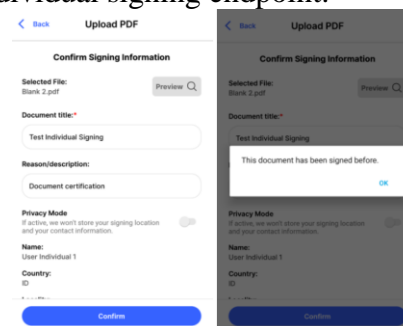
ividual signing endpoint.

Back Upload PDF

Confirm Signing Information

Selected File:
Blank 2.pdf

Preview

Document title:*

Test Individual Signing

Reason/description:

Document certification

Privacy Mode
If active, we won't store your signing location and your contact information.

Name:
User Individual 1

Country:
ID

Confirm

Back Upload PDF

Confirm Signing Information

Selected File:
Blank 2.pdf

Preview

Document title:*

Test Individual Signing

This document has been signed before.

OK

Privacy Mode
If active, we won't store your signing location and your contact information.

Name:
User Individual 1

Country:
ID

Confirm